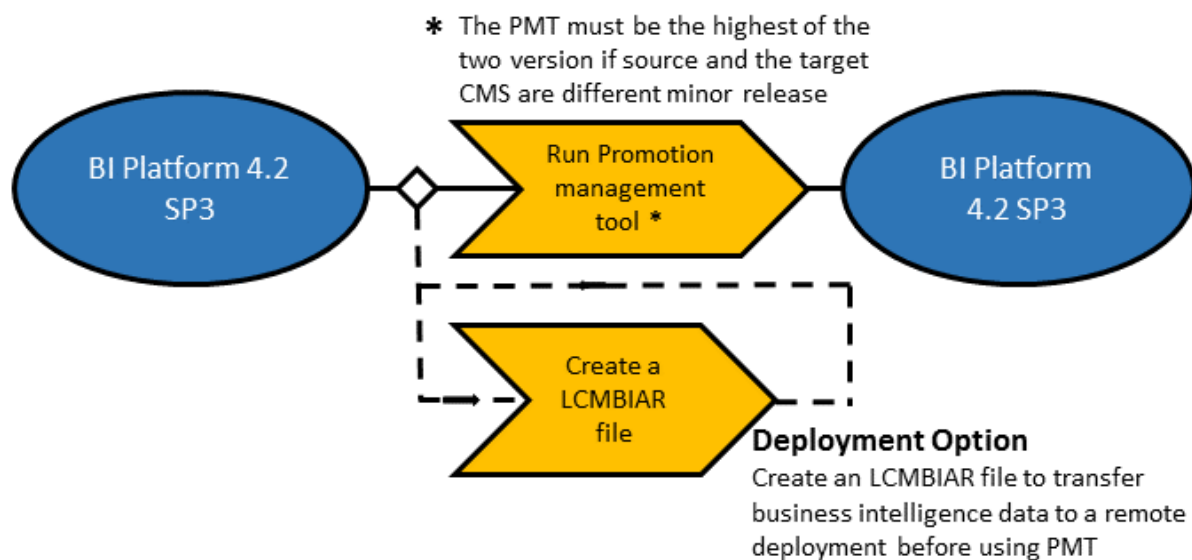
* The PMT must be the highest of the two version if source and the target CMS are different minor release

BI Platform 4.2 SP3

Run Promotion management tool *

BI Platform 4.2 SP3

Create a LCMBIAR file

Deployment Option
Create an LCMBIAR file to transfer business intelligence data to a remote deployment before using PMT